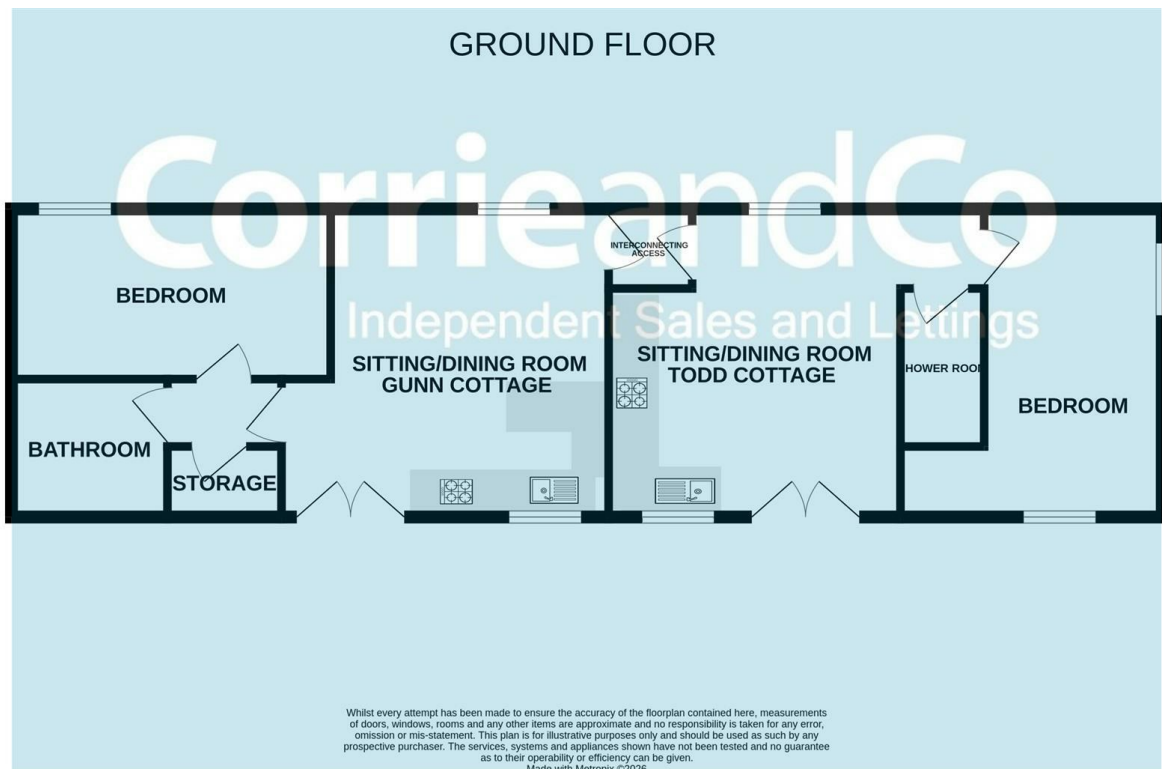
GROUND FLOOR

CorrieandCo
Independent Sales and Lettings

INTERCONNECTING ACCESS

BEDROOM

SITTING/DINING ROOM GUNN COTTAGE

SITTING/DINING ROOM TODD COTTAGE

HOWER ROO

BEDROOM

BATHROOM

STORAGE

Whilst every attempt has been made to ensure the accuracy of the floorplan contained here, measurements of doors, windows, rooms and any other items are approximate and no responsibility is taken for any error, omission or mis-statement. This plan is for illustrative purposes only and should be used as such by any prospective purchaser. The services, systems and appliances shown have not been tested and no guarantee as to their operability or efficiency can be given.
Made with Metropix ©2026